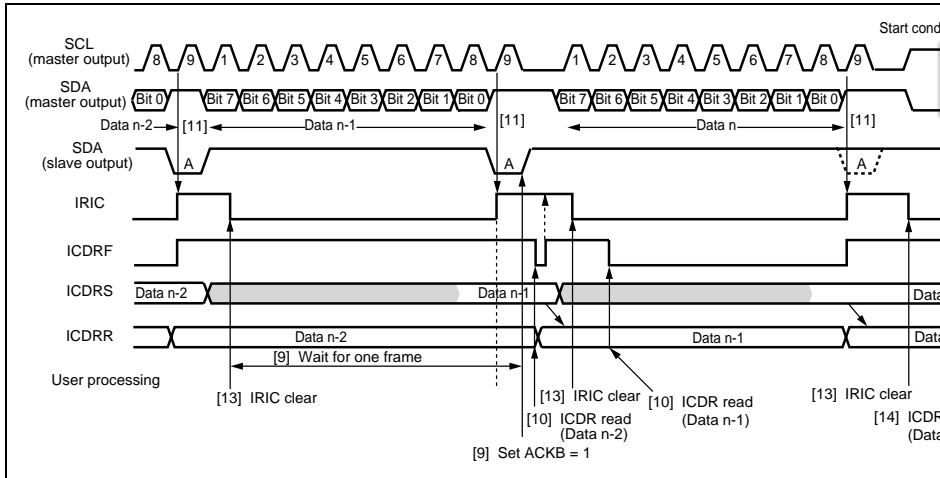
Start cond

SCL (master output) 8 9 1 2 3 4 5 6 7 8 9 1 2 3 4 5 6 7 8 9

SDA (master output) Bit 0 Bit 7 Bit 6 Bit 5 Bit 4 Bit 3 Bit 2 Bit 1 Bit 0 Bit 7 Bit 6 Bit 5 Bit 4 Bit 3 Bit 2 Bit 1 Bit 0

Data n-2 [11] Data n-1 [11] Data n [11]

SDA (slave output) A A A

IRIC

ICDRF

ICDRS Data n-2 Data n-1 Data

ICDRR Data n-2 Data n-1 Data

[9] Wait for one frame

User processing

[13] IRIC clear

[13] IRIC clear

[10] ICDR read (Data n-2)

[10] ICDR read (Data n-1)

[9] Set ACKB = 1

[13] IRIC clear

[14] ICDR (Data